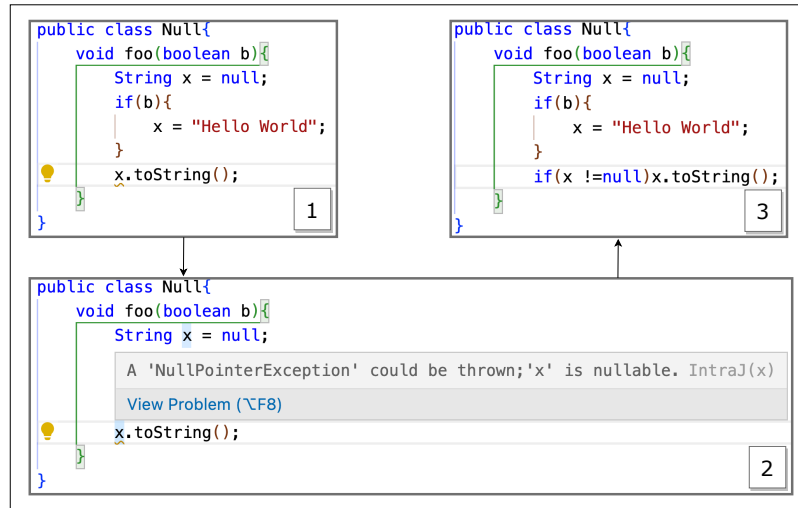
public class Null{
    void foo(boolean b){
        String x = null;
        if(b){
            x = "Hello World";
        }
        x.toString();
    }
}

1

public class Null{
    void foo(boolean b){
        String x = null;
        if(b){
            x = "Hello World";
        }
        if(x !=null)x.toString();
    }
}

3

public class Null{
    void foo(boolean b){
        String x = null;
A 'NullPointerException' could be thrown;'x' is nullable. IntraJ(x)
View Problem (⌥F8)
        x.toString();
    }
}

2